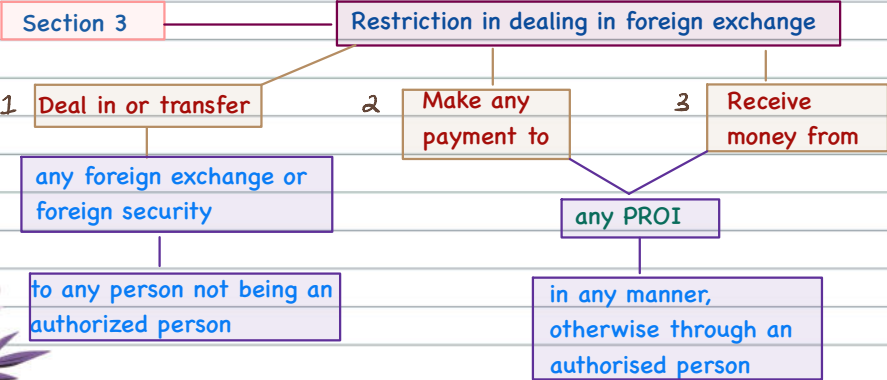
Section 3

Restriction in dealing in foreign exchange

1 Deal in or transfer

2 Make any payment to

3 Receive money from

any foreign exchange or foreign security

to any person not being an authorized person

any PROI

in any manner, otherwise through an authorised person